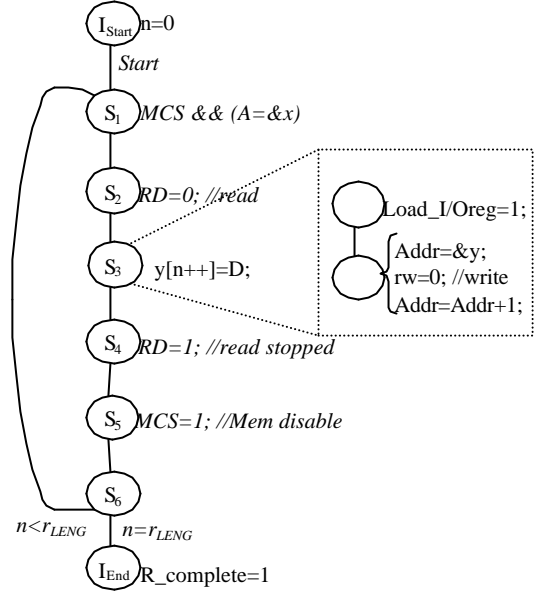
$I_{Start}$ n=0

*Start*

$S_1$ *MCS && (A=&x)*

$S_2$ *RD=0; //read*

$S_3$ y[n++]=D;

Load_I/Oreg=1;

Addr=&y;
rw=0; //write
Addr=Addr+1;

$S_4$ *RD=1; //read stopped*

$S_5$ *MCS=1; //Mem disable*

$S_6$

$n<r_{LENG}$ $n=r_{LENG}$

$I_{End}$ R_complete=1